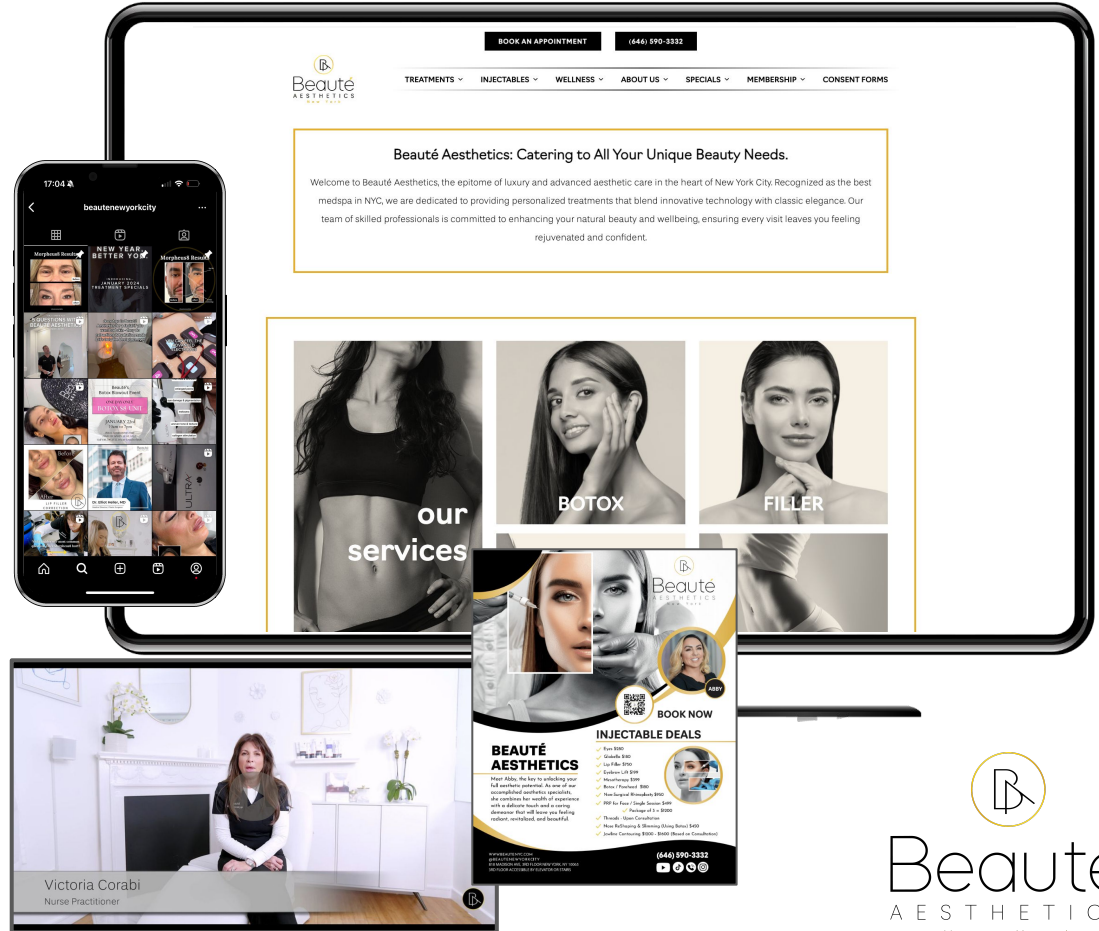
BOOK AN APPOINTMENT
(646) 590-3332

Beauté AESTHETICS New York

TREATMENTS ˅ INJECTABLES ˅ WELLNESS ˅ ABOUT US ˅ SPECIALS ˅ MEMBERSHIP ˅ CONSENT FORMS

Beauté Aesthetics: Catering to All Your Unique Beauty Needs.

Welcome to Beauté Aesthetics, the epitome of luxury and advanced aesthetic care in the heart of New York City. Recognized as the best medspa in NYC, we are dedicated to providing personalized treatments that blend innovative technology with classic elegance. Our team of skilled professionals is committed to enhancing your natural beauty and wellbeing, ensuring every visit leaves you feeling rejuvenated and confident.

our services

BOTOX

FILLER

17:04

beautenewyorkcity

Morpheus8 Results

NEW YEAR BETTER YOU

JANUARY 2024 TREATMENT SPECIALS

Morpheus8 Results

BOTOX SOCIAL

JANUARY 23rd

Botox

After

LIP FILLER CORRECTION

ULTRA

Beauté AESTHETICS New York

ABBY

BOOK NOW

INJECTABLE DEALS

BEAUTÉ AESTHETICS

Meet Abby, the key to unlocking your full aesthetic potential. As one of our accomplished aesthetics specialists, she combines her wealth of experience with a delicate touch and a caring demeanor that will leave you feeling radiant, revitalized, and beautiful.

Eyes $280
Glabella $180
Lip Filler $750
Eyebrow Lift $199
Mesotherapy $399
Botox / Forehead $180
Non-Surgical Rhinoplasty $950
PRP for Face / Single Session $499
Package of 3 = $1200
Threads - Upon Consultation
Nose Refinement & Slimming (Using Botox) $450
Jawline Contouring $1300 - $1600 (Based on Consultation)

(646) 590-3332

WWW.BEAUTENYC.COM
@BEAUTENEWYORKCITY

Victoria Corabi
Nurse Practitioner

Beauté
AESTHETIC